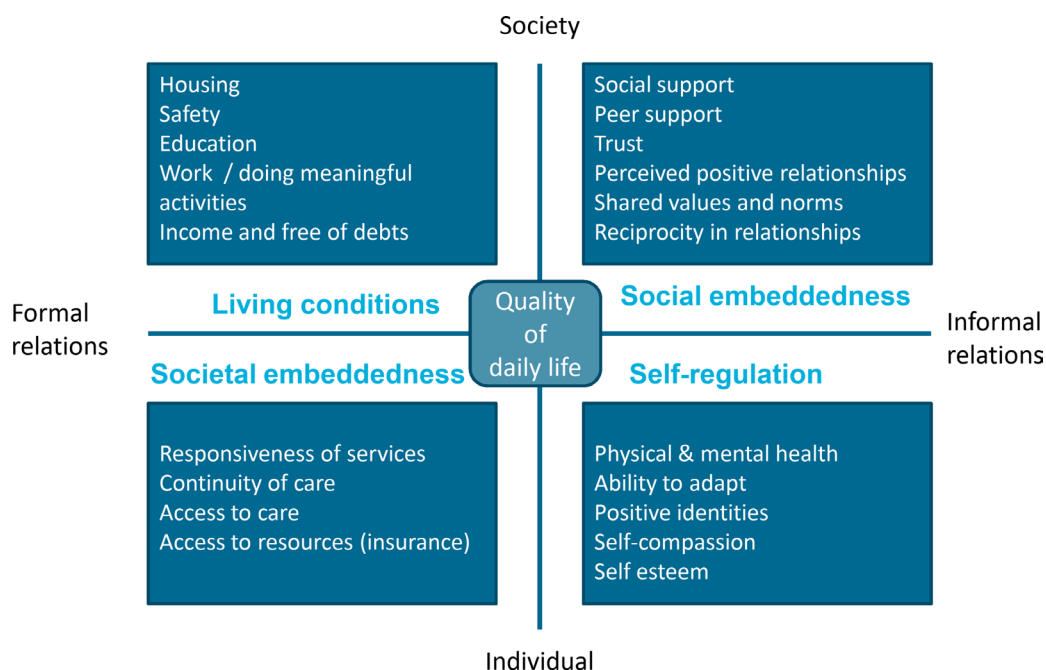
Society

Housing
Safety
Education
Work / doing meaningful activities
Income and free of debts

Social support
Peer support
Trust
Perceived positive relationships
Shared values and norms
Reciprocity in relationships

Formal relations

Living conditions

Quality of daily life

Social embeddedness

Informal relations

Societal embeddedness

Self-regulation

Responsiveness of services
Continuity of care
Access to care
Access to resources (insurance)

Physical & mental health
Ability to adapt
Positive identities
Self-compassion
Self esteem

Individual